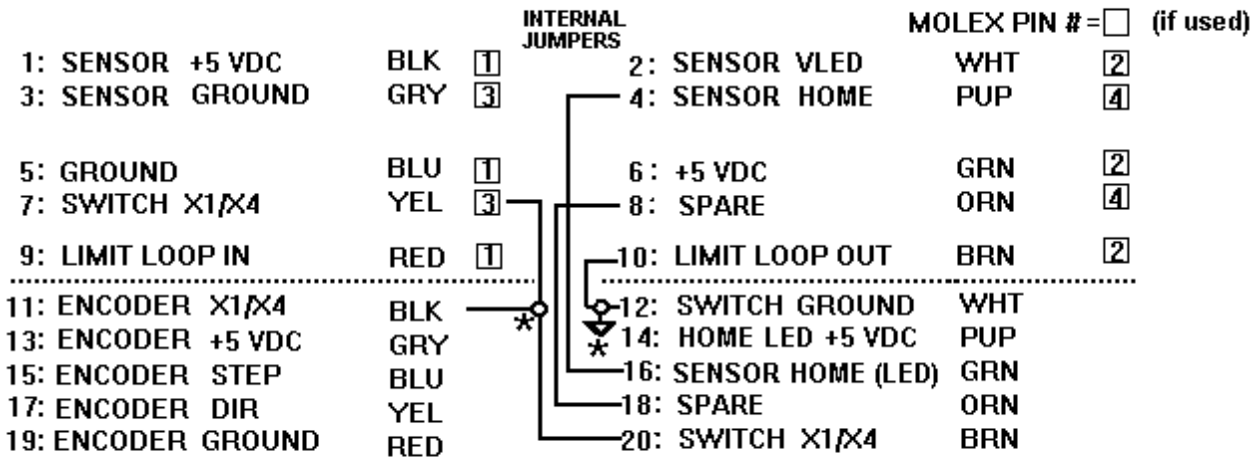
INTERNAL JUMPERS

MOLEX PIN # = ☐ (if used)

1: SENSOR +5 VDC BLK 1
3: SENSOR GROUND GRY 3

5: GROUND BLU 1
7: SWITCH X1/X4 YEL 3

9: LIMIT LOOP IN RED 1

11: ENCODER X1/X4 BLK
13: ENCODER +5 VDC GRY
15: ENCODER STEP BLU
17: ENCODER DIR YEL
19: ENCODER GROUND RED

2: SENSOR VLED WHT 2
4: SENSOR HOME PUP 4

6: +5 VDC GRN 2
8: SPARE ORN 4

10: LIMIT LOOP OUT BRN 2

12: SWITCH GROUND WHT
14: HOME LED +5 VDC PUP
16: SENSOR HOME (LED) GRN
18: SPARE ORN
20: SWITCH X1/X4 BRN

*
*